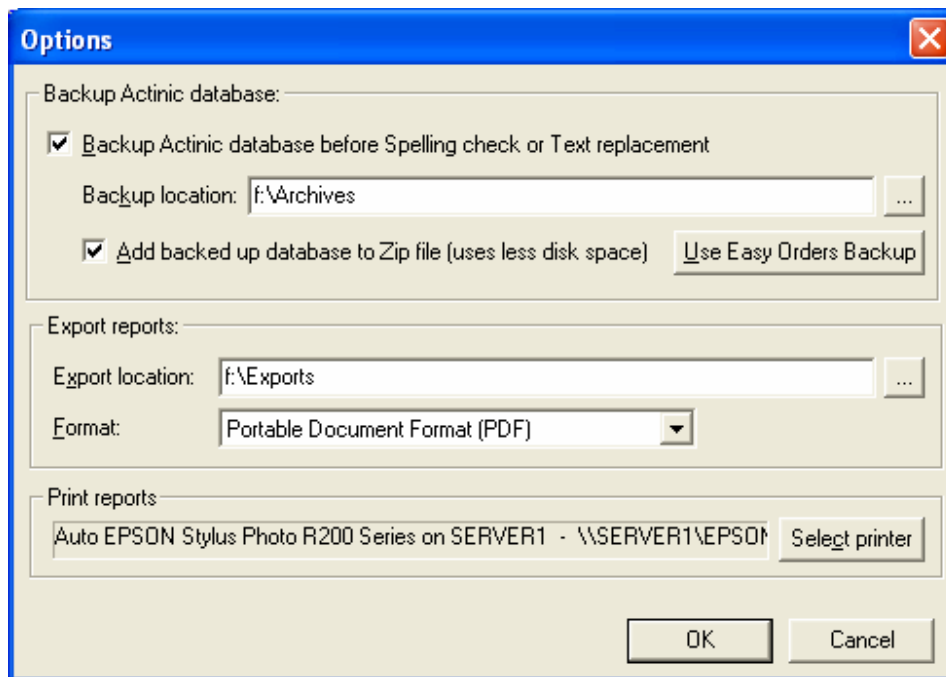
Options

Backup Actinic database:

Backup Actinic database before Spelling check or Text replacement

Backup location: f:\Archives ...

Add backed up database to Zip file (uses less disk space) Use Easy Orders Backup

Export reports:

Export location: f:\Exports ...

Format: Portable Document Format (PDF)

Print reports

Auto EPSON Stylus Photo R200 Series on SERVER1 - \\SERVER1\EPSON Select printer

OK Cancel